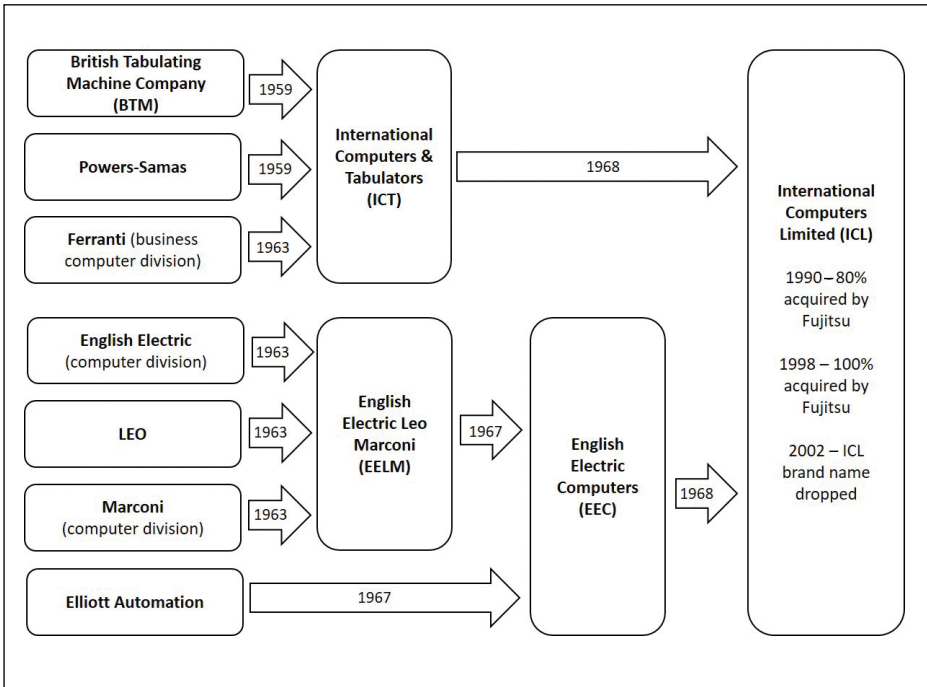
British Tabulating Machine Company (BTM)

1959

Powers-Samas

1959

Ferranti (business computer division)

1963

International Computers & Tabulators (ICT)

1968

International Computers Limited (ICL)

1990 – 80% acquired by Fujitsu

1998 – 100% acquired by Fujitsu

2002 – ICL brand name dropped

English Electric (computer division)

1963

LEO

1963

Marconi (computer division)

1963

English Electric Leo Marconi (EELM)

1967

English Electric Computers (EEC)

1968

Elliott Automation

1967